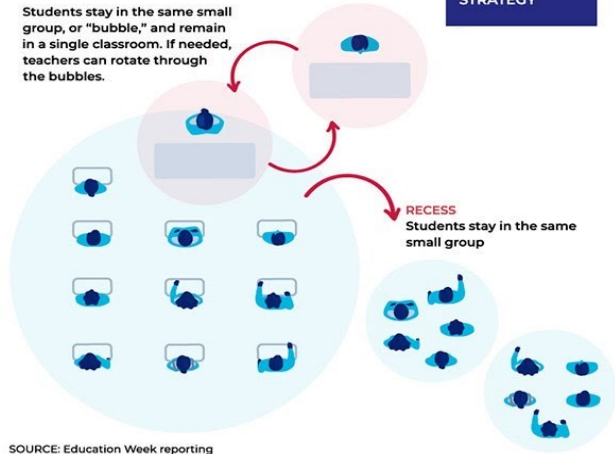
STRATEGY

Students stay in the same small group, or "bubble," and remain in a single classroom. If needed, teachers can rotate through the bubbles.

RECESS
Students stay in the same small group

SOURCE: Education Week reporting